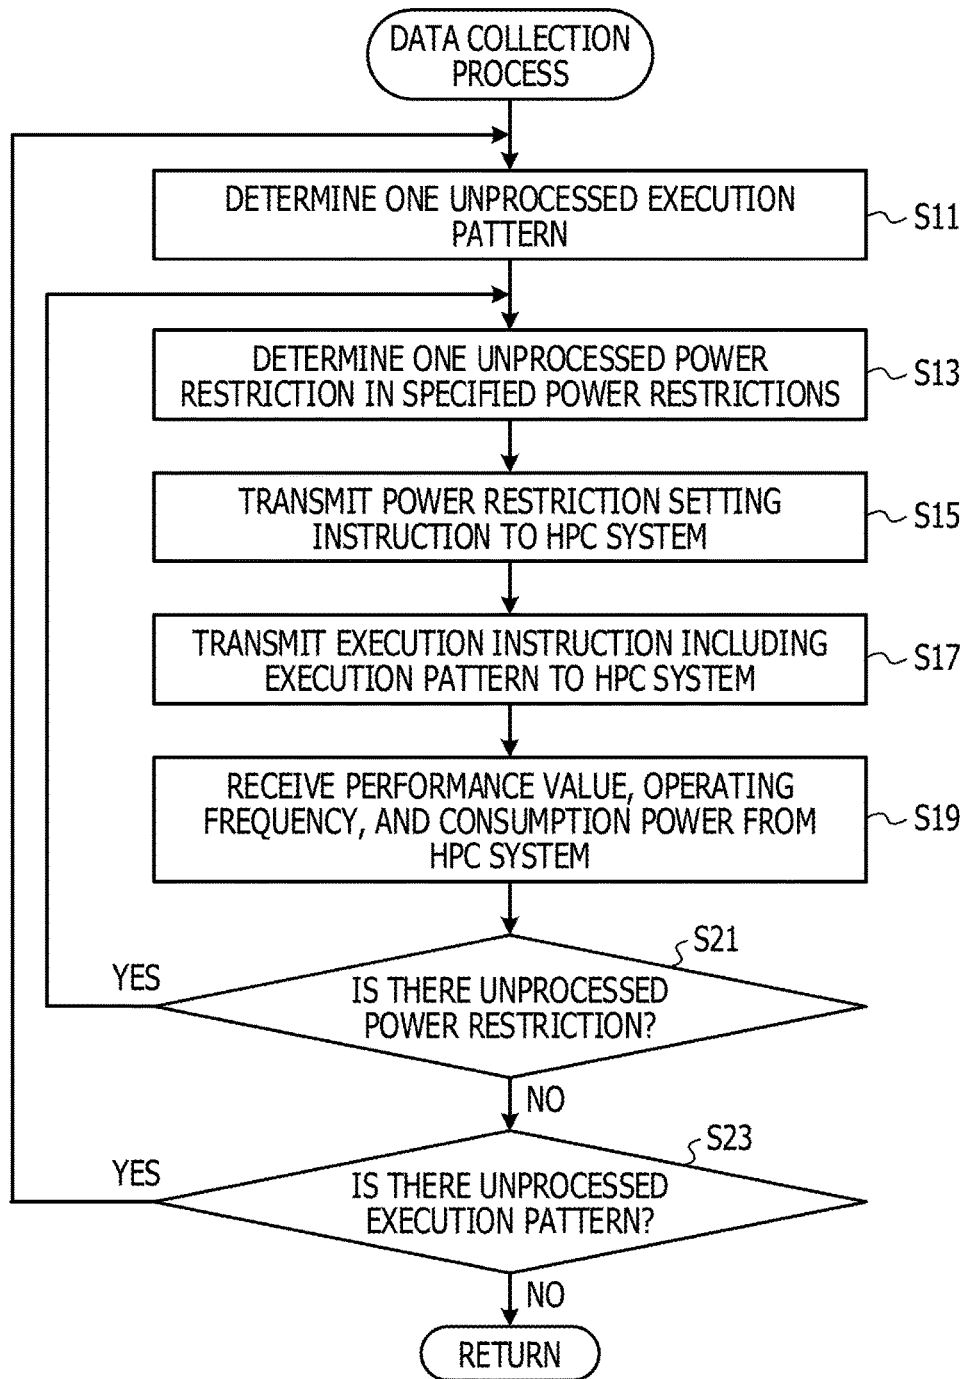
DATA COLLECTION PROCESS

DETERMINE ONE UNPROCESSED EXECUTION PATTERN

S11

DETERMINE ONE UNPROCESSED POWER RESTRICTION IN SPECIFIED POWER RESTRICTIONS

S13

TRANSMIT POWER RESTRICTION SETTING INSTRUCTION TO HPC SYSTEM

S15

TRANSMIT EXECUTION INSTRUCTION INCLUDING EXECUTION PATTERN TO HPC SYSTEM

S17

RECEIVE PERFORMANCE VALUE, OPERATING FREQUENCY, AND CONSUMPTION POWER FROM HPC SYSTEM

S19

S21

YES

IS THERE UNPROCESSED POWER RESTRICTION?

NO

S23

YES

IS THERE UNPROCESSED EXECUTION PATTERN?

NO

RETURN